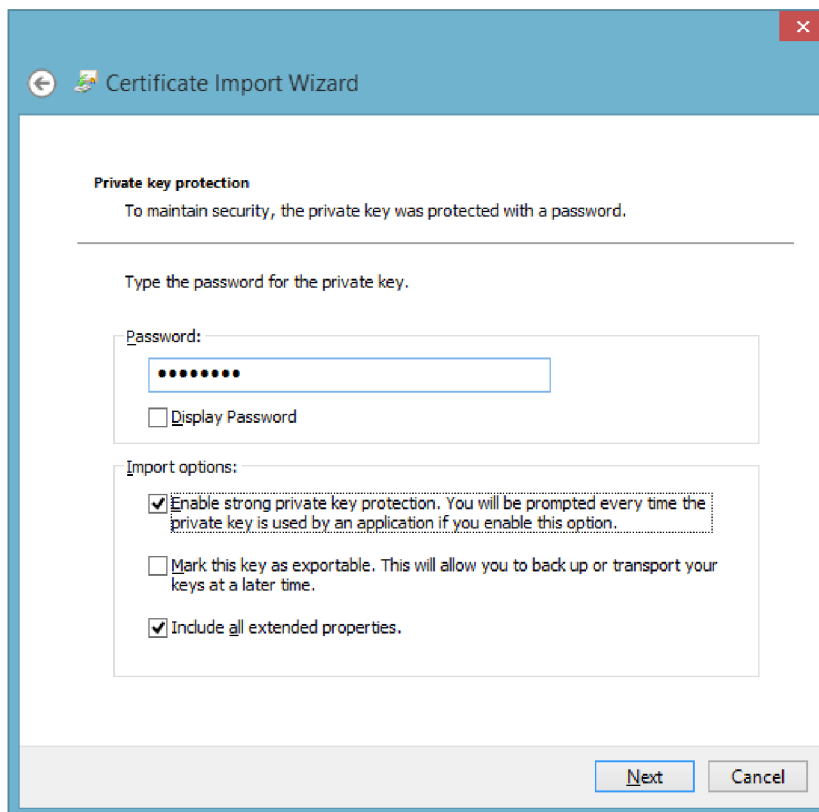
Certificate Import Wizard

Private key protection

To maintain security, the private key was protected with a password.

Type the password for the private key.

Password:

•••••••••

Display Password

Import options:

Enable strong private key protection. You will be prompted every time the private key is used by an application if you enable this option.

Mark this key as exportable. This will allow you to back up or transport your keys at a later time.

Include all extended properties.

Next

Cancel